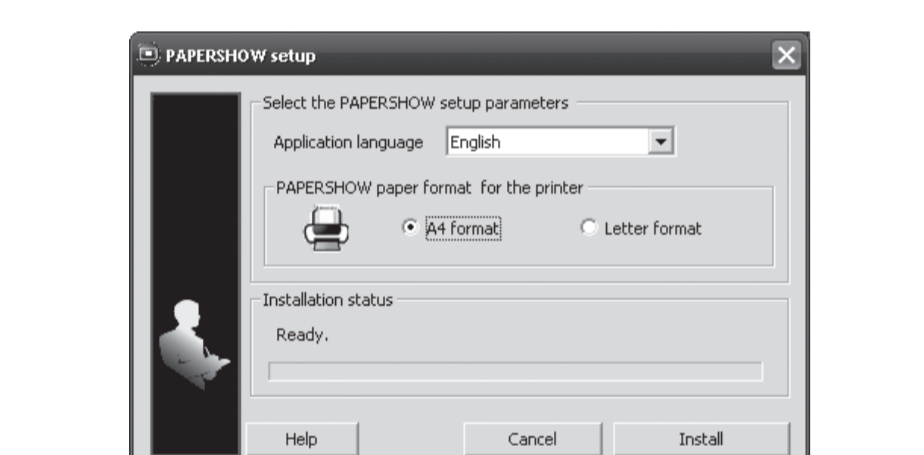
PAPERSHOW setup

Select the PAPERSHOW setup parameters

Application language English

PAPERSHOW paper format for the printer

A4 format

Letter format

Installation status

Ready.

Help

Cancel

Install